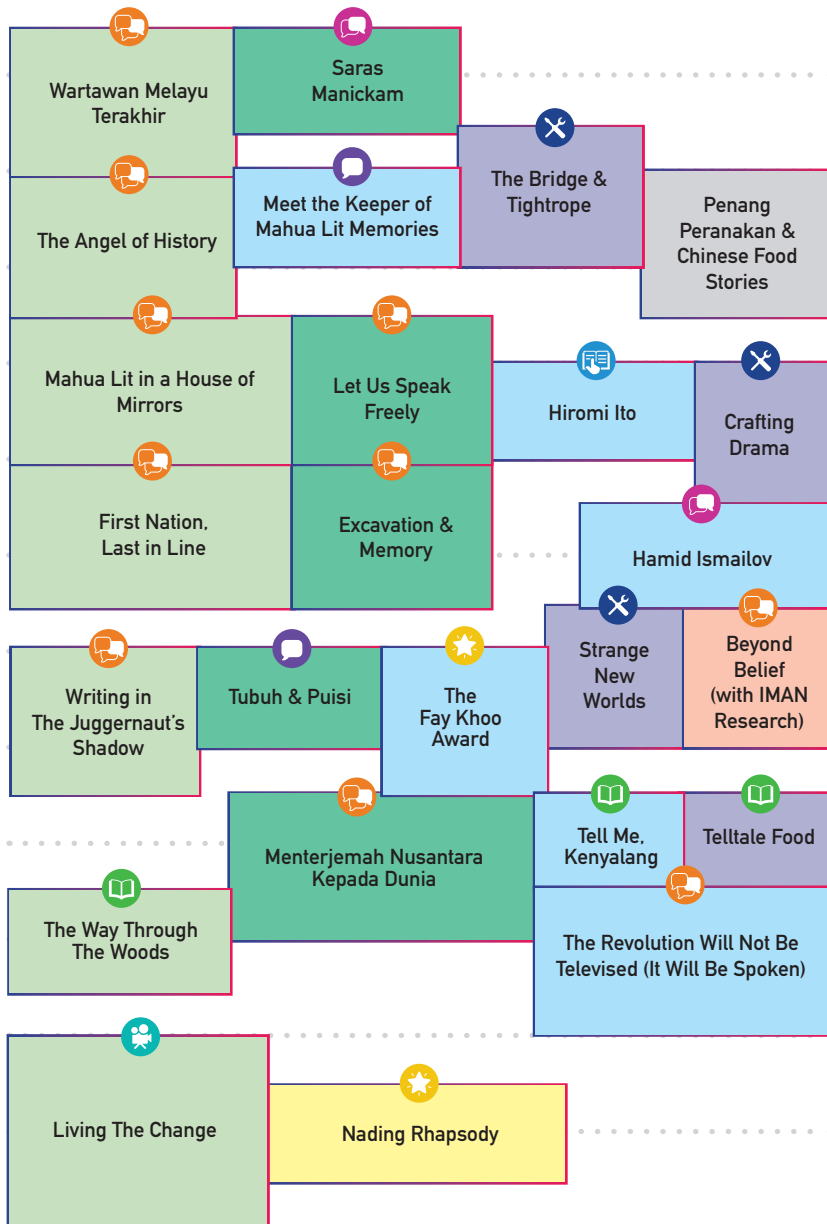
Wartawan Melayu Terakhir

Saras Manickam

The Bridge & Tightrope

Penang Peranakan & Chinese Food Stories

The Angel of History

Meet the Keeper of Mahua Lit Memories

Mahua Lit in a House of Mirrors

Let Us Speak Freely

Hiromi Ito

Crafting Drama

First Nation, Last in Line

Excavation & Memory

Hamid Ismailov

Strange New Worlds

Beyond Belief (with IMAN Research)

Writing in The Juggernaut's Shadow

Tubuh & Puisi

The Fay Khoo Award

Menterjemah Nusantara Kepada Dunia

Tell Me, Kenyalang

Telltale Food

The Way Through The Woods

The Revolution Will Not Be Televised (It Will Be Spoken)

Living The Change

Nading Rhapsody